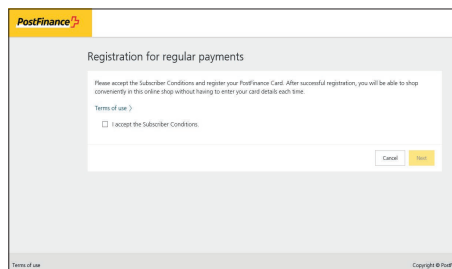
PostFinance

Registration for regular payments

Please accept the Subscriber Conditions and register your PostFinance Card. After successful registration, you will be able to shop conveniently in this online shop without having to enter your card details each time.

Terms of use 〉

I accept the Subscriber Conditions.

Cancel Next

Terms of use

Copyright © Postf